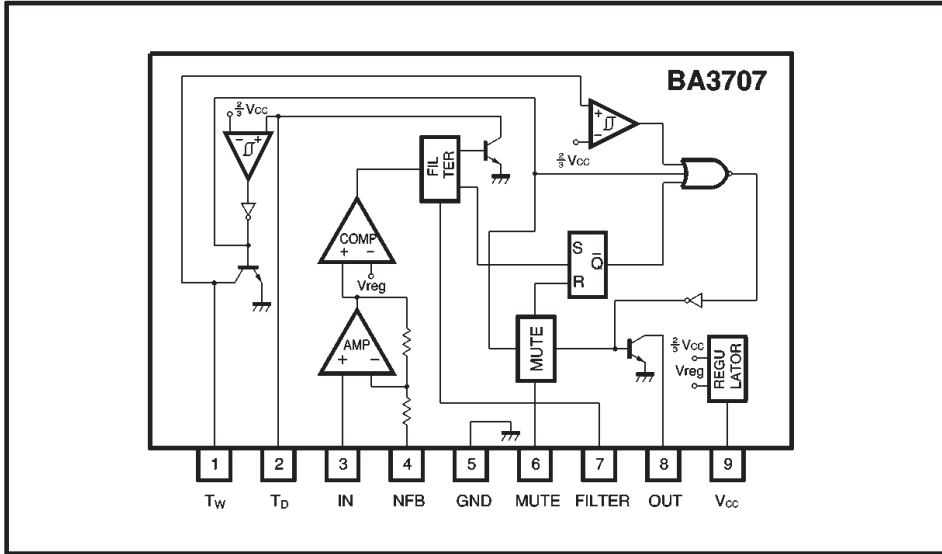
BA3707

$\frac{2}{3}$Vcc

$\frac{2}{3}$Vcc

FIL TER

COMP

Vreg

AMP

S

R

$\overline{Q}$

MUTE

$\frac{2}{3}$Vcc

Vreg

REGU LATOR

1 2 3 4 5 6 7 8 9

$T_W$ $T_D$ IN NFB GND MUTE FILTER OUT $V_{CC}$